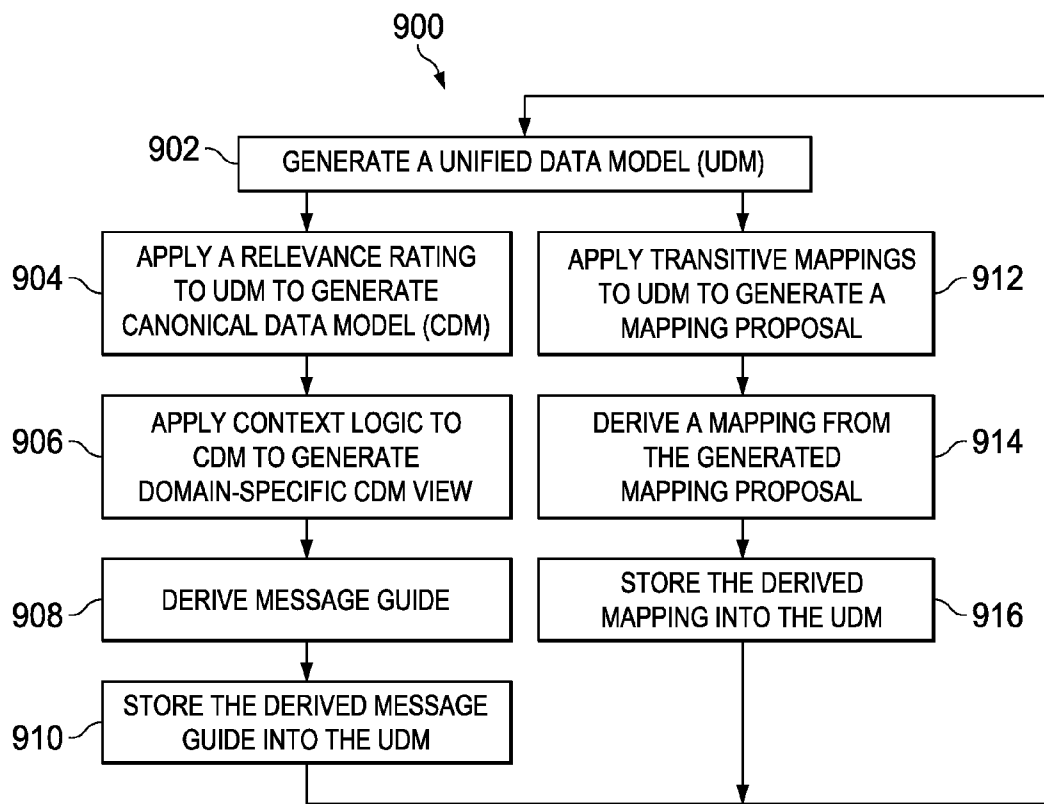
900

902 GENERATE A UNIFIED DATA MODEL (UDM)

904 APPLY A RELEVANCE RATING TO UDM TO GENERATE CANONICAL DATA MODEL (CDM)

906 APPLY CONTEXT LOGIC TO CDM TO GENERATE DOMAIN-SPECIFIC CDM VIEW

908 DERIVE MESSAGE GUIDE

910 STORE THE DERIVED MESSAGE GUIDE INTO THE UDM

APPLY TRANSITIVE MAPPINGS TO UDM TO GENERATE A MAPPING PROPOSAL 912

DERIVE A MAPPING FROM THE GENERATED MAPPING PROPOSAL 914

STORE THE DERIVED MAPPING INTO THE UDM 916